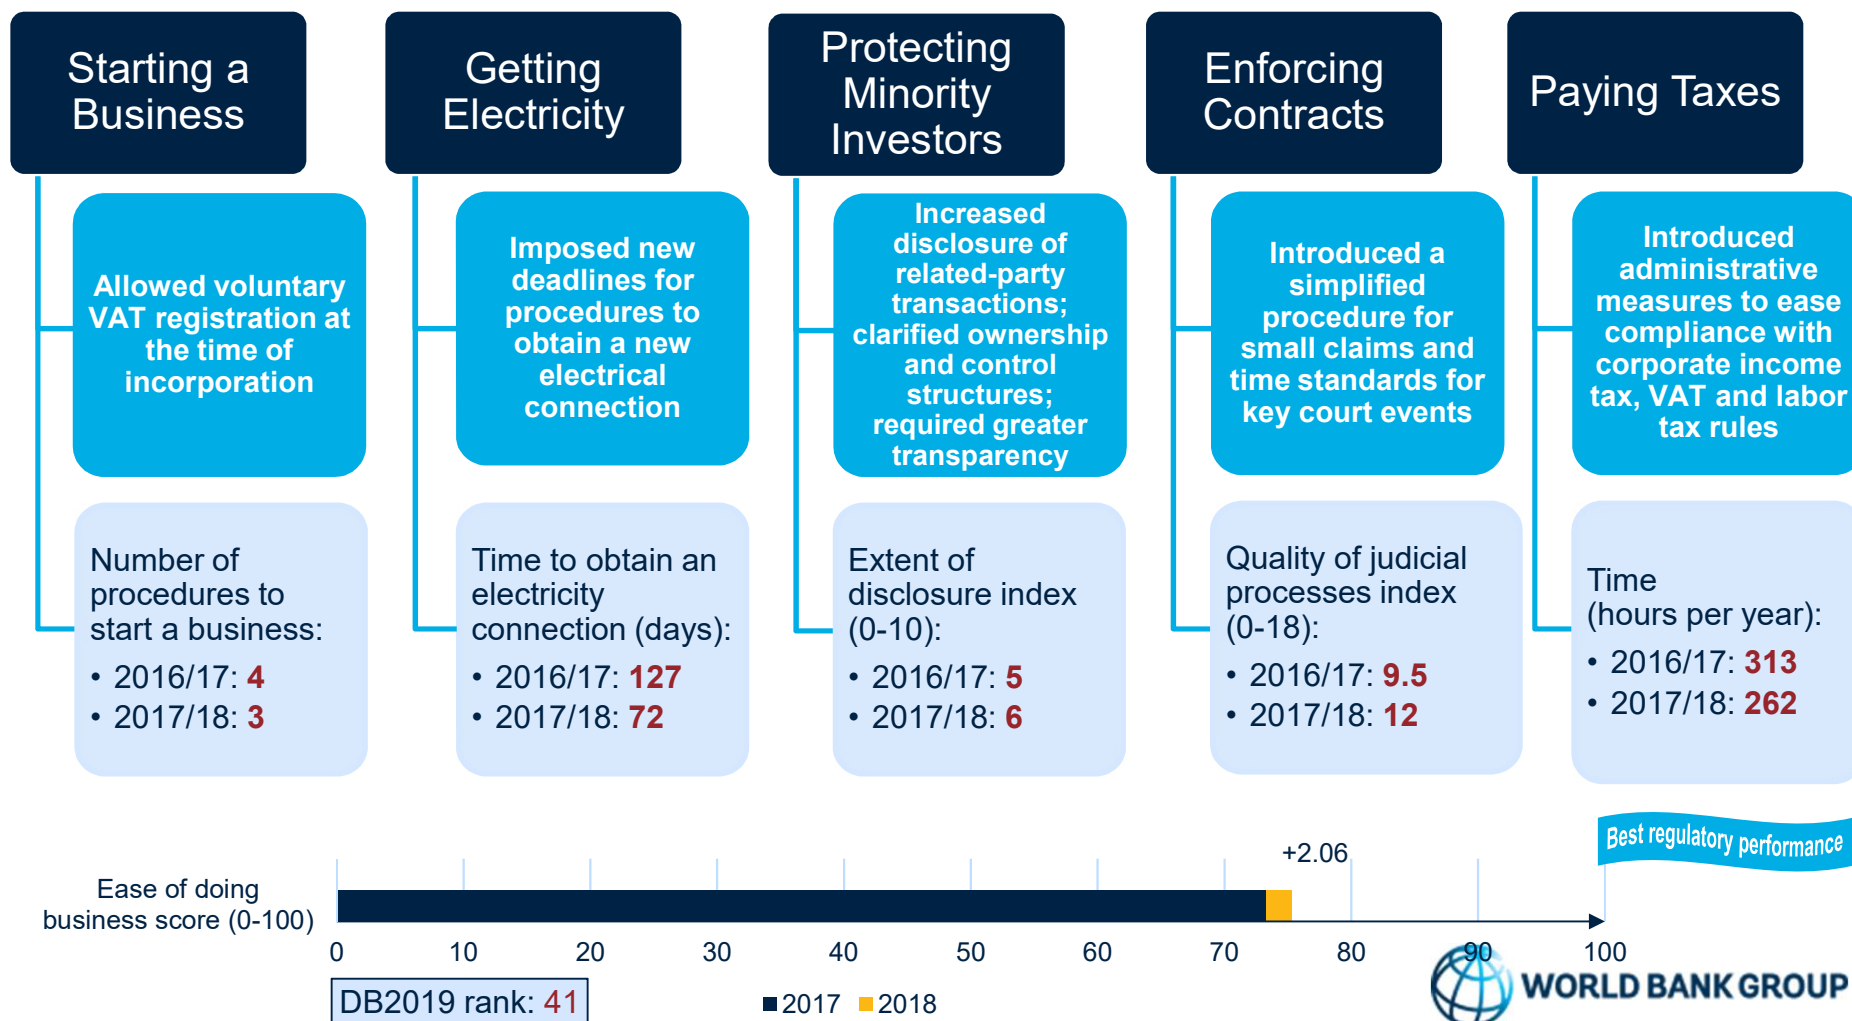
Starting a Business

Allowed voluntary VAT registration at the time of incorporation

Number of procedures to start a business:
• 2016/17: 4
• 2017/18: 3

Getting Electricity

Imposed new deadlines for procedures to obtain a new electrical connection

Time to obtain an electricity connection (days):
• 2016/17: 127
• 2017/18: 72

Protecting Minority Investors

Increased disclosure of related-party transactions; clarified ownership and control structures; required greater transparency

Extent of disclosure index (0-10):
• 2016/17: 5
• 2017/18: 6

Enforcing Contracts

Introduced a simplified procedure for small claims and time standards for key court events

Quality of judicial processes index (0-18):
• 2016/17: 9.5
• 2017/18: 12

Paying Taxes

Introduced administrative measures to ease compliance with corporate income tax, VAT and labor tax rules

Time (hours per year):
• 2016/17: 313
• 2017/18: 262

Best regulatory performance

Ease of doing business score (0-100)

+2.06

0 10 20 30 40 50 60 70 80 90 100

DB2019 rank: 41

2017 2018

WORLD BANK GROUP